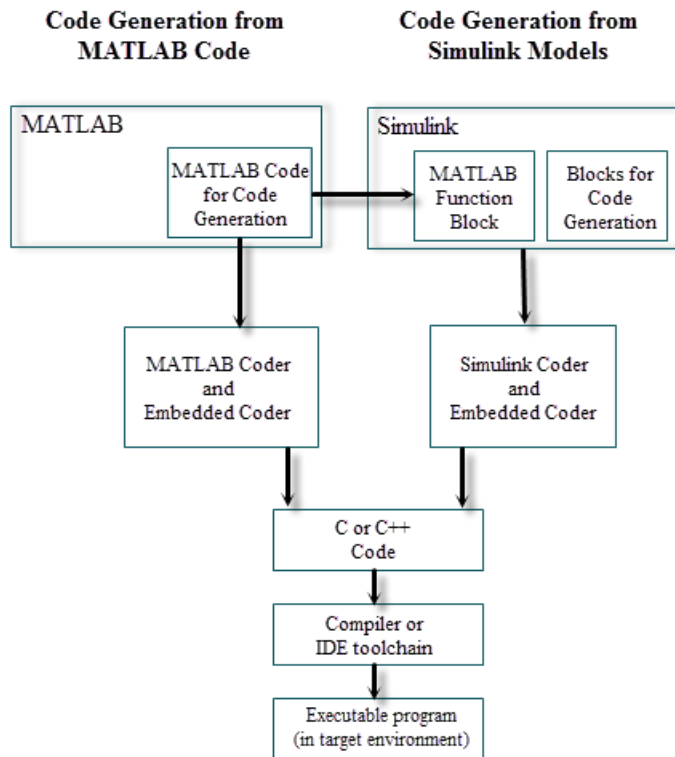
Code Generation from MATLAB Code

Code Generation from Simulink Models

MATLAB

MATLAB Code for Code Generation

Simulink

MATLAB Function Block

Blocks for Code Generation

MATLAB Coder and Embedded Coder

Simulink Coder and Embedded Coder

C or C++ Code

Compiler or IDE toolchain

Executable program (in target environment)